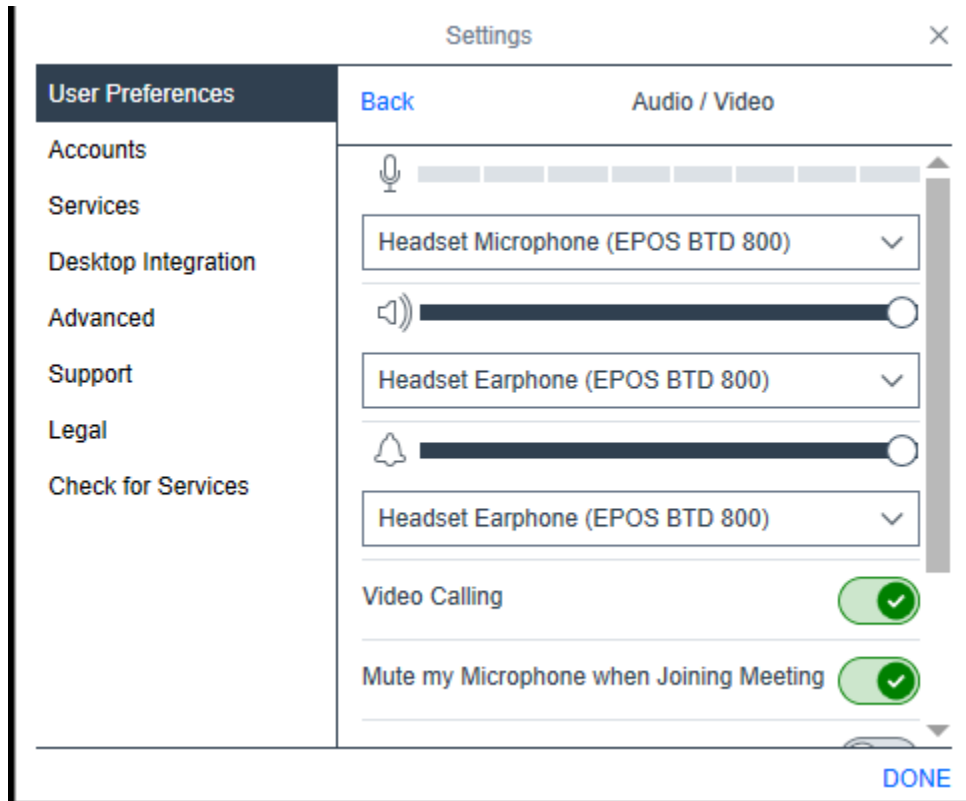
Settings

User Preferences
Accounts
Services
Desktop Integration
Advanced
Support
Legal
Check for Services

Back
Audio / Video

Headset Microphone (EPOS BTD 800)

Headset Earphone (EPOS BTD 800)

Headset Earphone (EPOS BTD 800)

Video Calling

Mute my Microphone when Joining Meeting

DONE